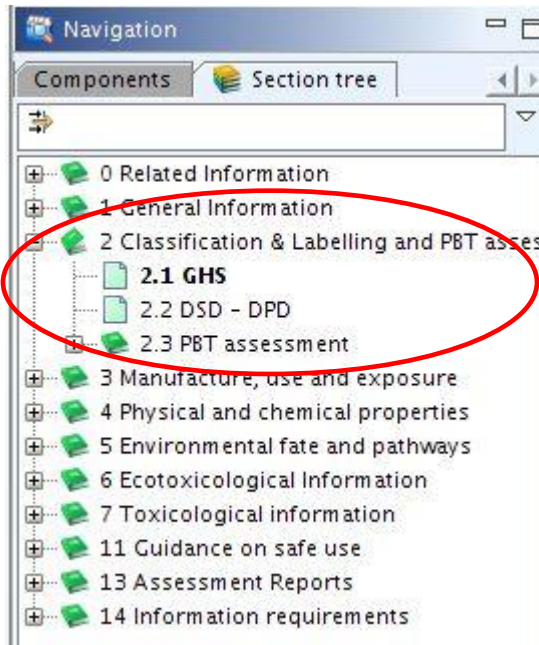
Navigation

Components
Section tree

0 Related Information
1 General Information
2 Classification & Labelling and PBT asses
2.1 GHS
2.2 DSD - DPD
2.3 PBT assessment
3 Manufacture, use and exposure
4 Physical and chemical properties
5 Environmental fate and pathways
6 Ecotoxicological Information
7 Toxicological information
11 Guidance on safe use
13 Assessment Reports
14 Information requirements